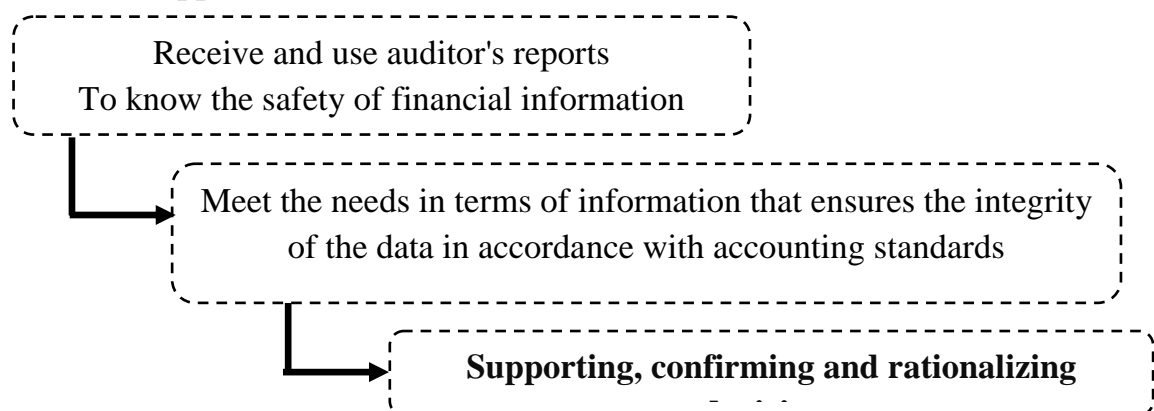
Receive and use auditor's reports
To know the safety of financial information

Meet the needs in terms of information that ensures the integrity of the data in accordance with accounting standards

**Supporting, confirming and rationalizing** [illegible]